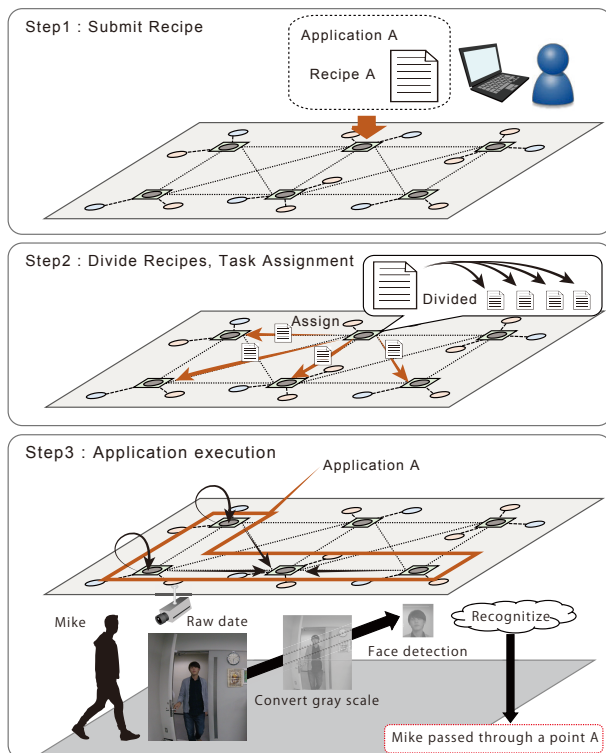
Step1 : Submit Recipe

Application A

Recipe A

Step2 : Divide Recipes, Task Assignment

Divided

Assign

Step3 : Application execution

Application A

Mike

Raw date

Convert gray scale

Face detection

Recognitize

Mike passed through a point A